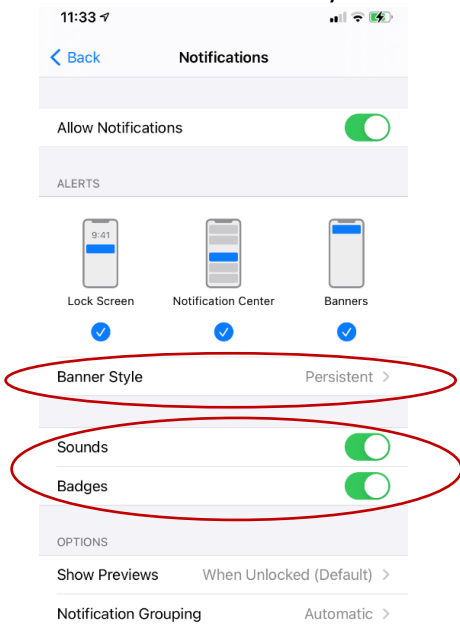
11:33

Back
Notifications

Allow Notifications

ALERTS

9:41

Lock Screen
Notification Center
Banners

Banner Style
Persistent >

Sounds

Badges

OPTIONS

Show Previews
When Unlocked (Default) >

Notification Grouping
Automatic >